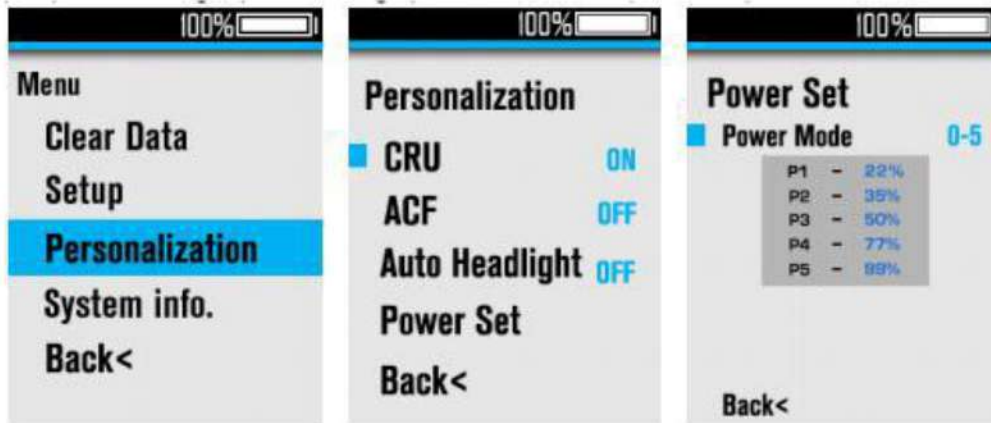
100%

Menu

Clear Data

Setup

Personalization

System info.

Back<

100%

Personalization

CRU ON

ACF OFF

Auto Headlight OFF

Power Set

Back<

100%

Power Set

Power Mode 0-5

| | | |
|---|---|---|
| P1 | - | 22% |
| P2 | - | 35% |
| P3 | - | 50% |
| P4 | - | 77% |
| P5 | - | 99% |

Back<